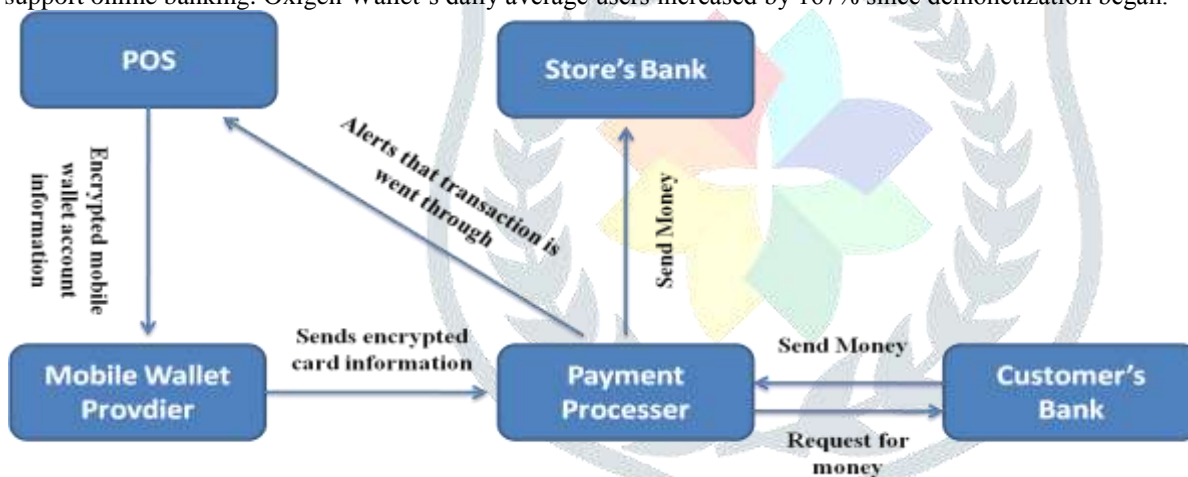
support online banking. Oxigen Wallet's daily average users increased by 167% since demonetization began.

POS

Store's Bank

Encrypted mobile wallet account information

Alerts that transaction is went through

Send Money

Sends encrypted card information

Send Money

Mobile Wallet Provdier

Payment Processer

Customer's Bank

Request for money